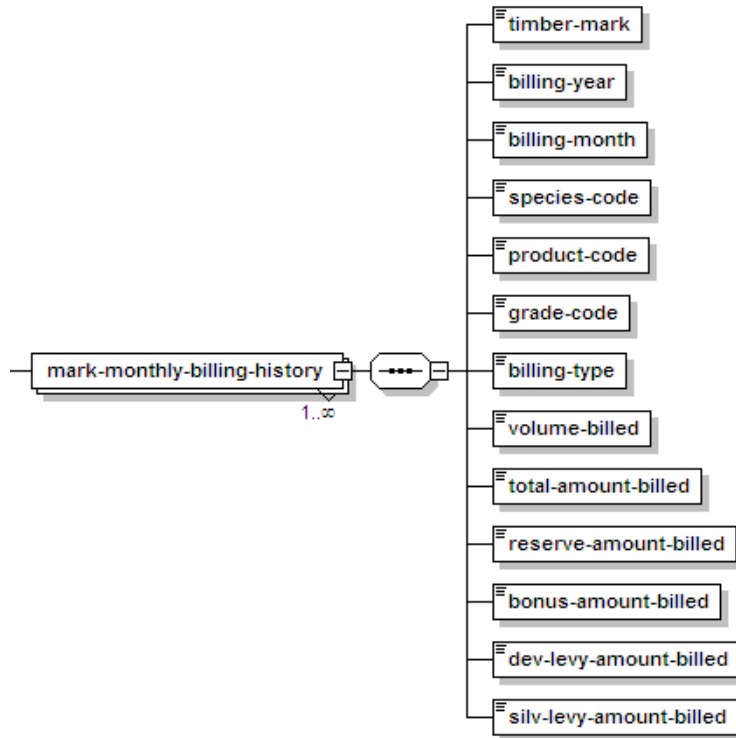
mark-monthly-billing-history

1..∞

timber-mark

billing-year

billing-month

species-code

product-code

grade-code

billing-type

volume-billed

total-amount-billed

reserve-amount-billed

bonus-amount-billed

dev-levy-amount-billed

silv-levy-amount-billed